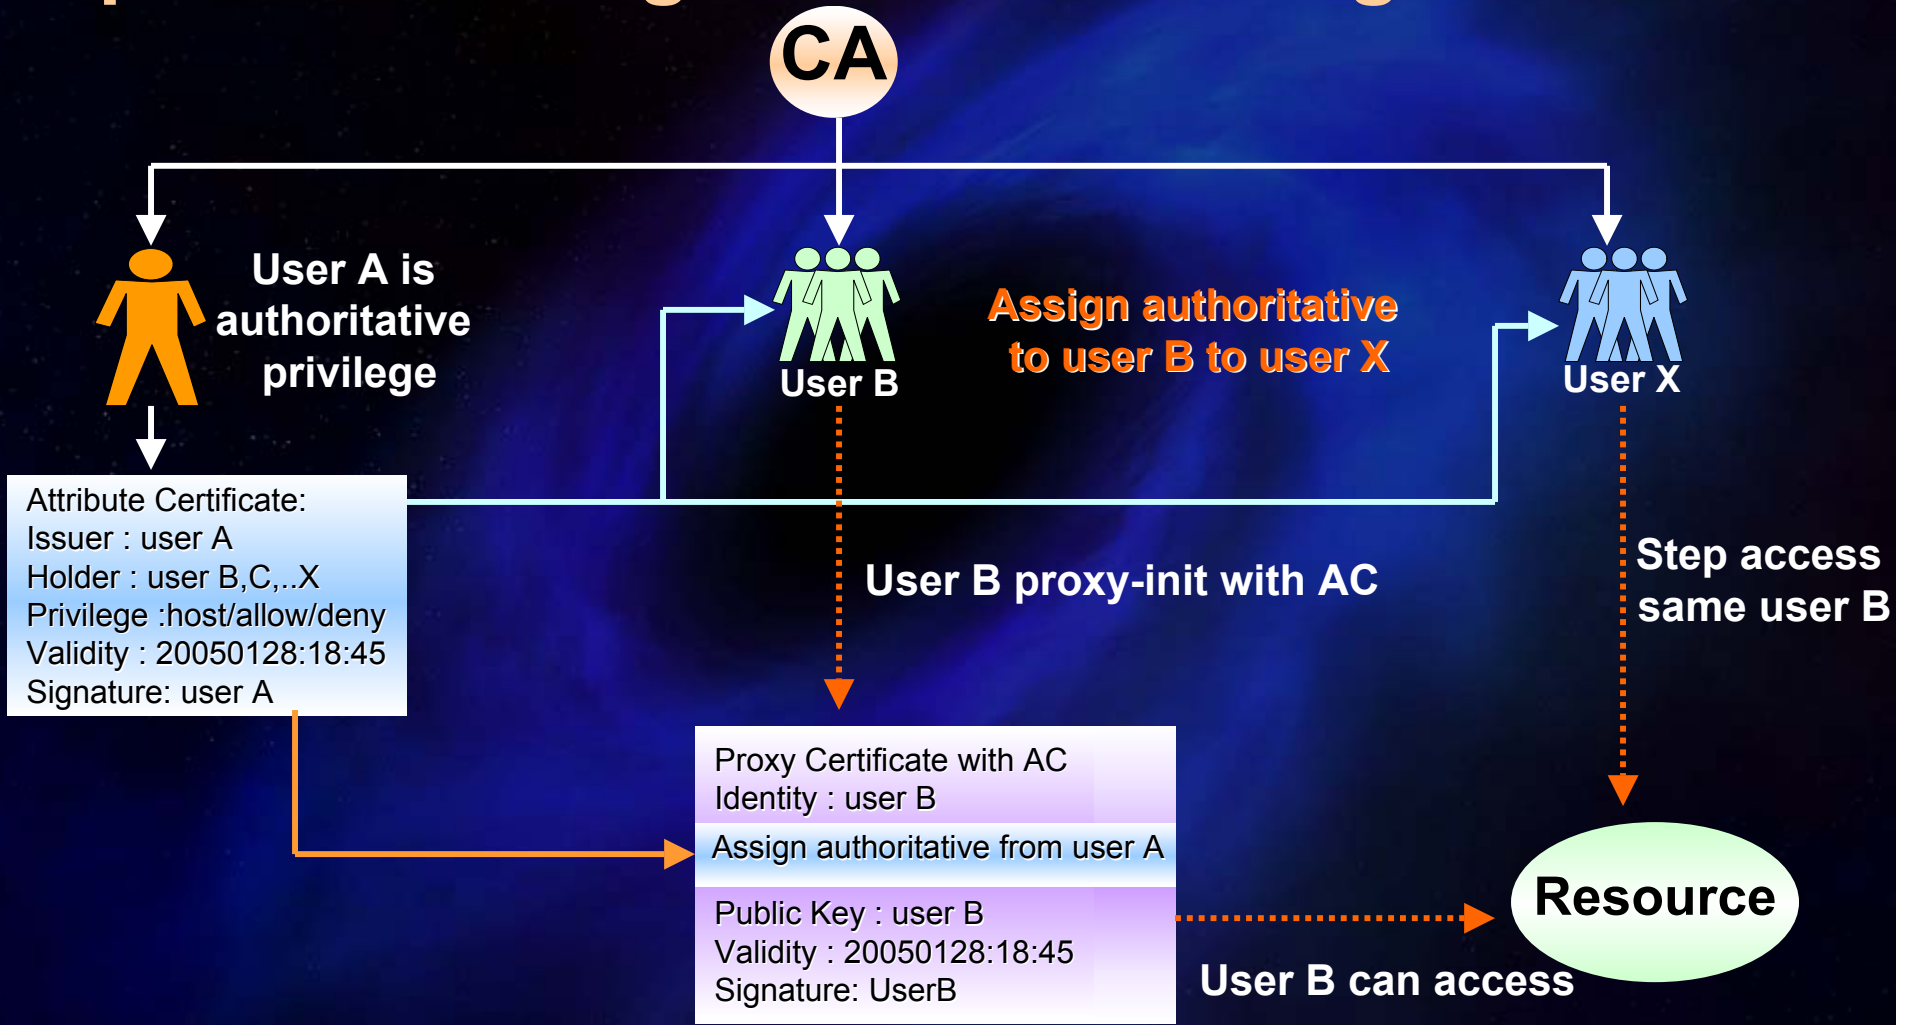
CA

User A is authoritative privilege

User B

Assign authoritative to user B to user X

User X

Attribute Certificate:
Issuer : user A
Holder : user B,C,..X
Privilege :host/allow/deny
Validity : 20050128:18:45
Signature: user A

User B proxy-init with AC

Step access same user B

Proxy Certificate with AC
Identity : user B

Assign authoritative from user A

Public Key : user B
Validity : 20050128:18:45
Signature: UserB

Resource

User B can access